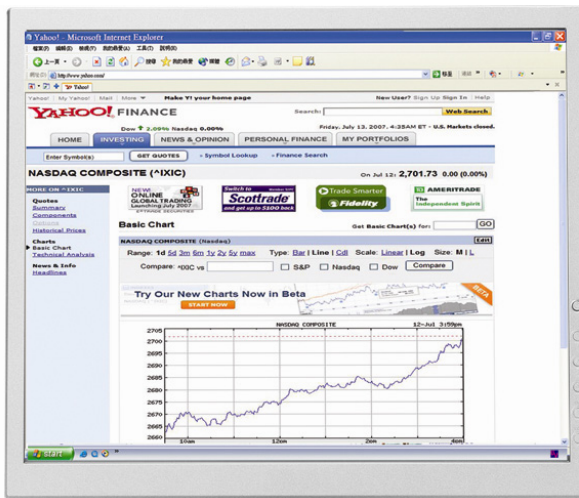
Yahoo! - Microsoft Internet Explorer

http://www.yahoo.com/

Yahoo!

Yahoo! | My Yahoo! | Mail | More
Make Y! your home page
New User? Sign Up Sign In | Help

YAHOO! FINANCE
Search: Web Search

Dow ↑ 2.09% Nasdaq 0.00%
Friday, July 13, 2007, 4:35AM ET - U.S. Markets closed.

HOME | INVESTING | NEWS & OPINION | PERSONAL FINANCE | MY PORTFOLIOS

Enter Symbol(s) GET QUOTES » Symbol Lookup » Finance Search

NASDAQ COMPOSITE (^IXIC)
On Jul 12: 2,701.73 0.00 (0.00%)

MORE ON ^IXIC

Quotes
Summary
Components
Options
Historical Prices

Charts
Basic Chart
Technical Analysis

News & Info
Headlines

NEW ONLINE GLOBAL TRADING Launching July 2007 E*TRADE SECURITIES
Switch to Scottrade get up to $100 back
Trade Smarter Fidelity
AMERITRADE The Independent Spirit

Basic Chart
Get Basic Chart(s) for: GO

NASDAQ COMPOSITE (Nasdaq) Edit

Range: 1d 5d 3m 6m 1y 2y 5y max Type: Bar | Line | Cdl Scale: Linear | Log Size: M | L

Compare: ^IXIC vs [ ] S&P [ ] Nasdaq [ ] Dow Compare

Try Our New Charts Now in Beta
START NOW
BETA

NASDAQ COMPOSITE 12-Jul 3:59pm

2705
2700
2695
2690
2685
2680
2675
2670
2665
2660

10am 12pm 2pm 4pm

start